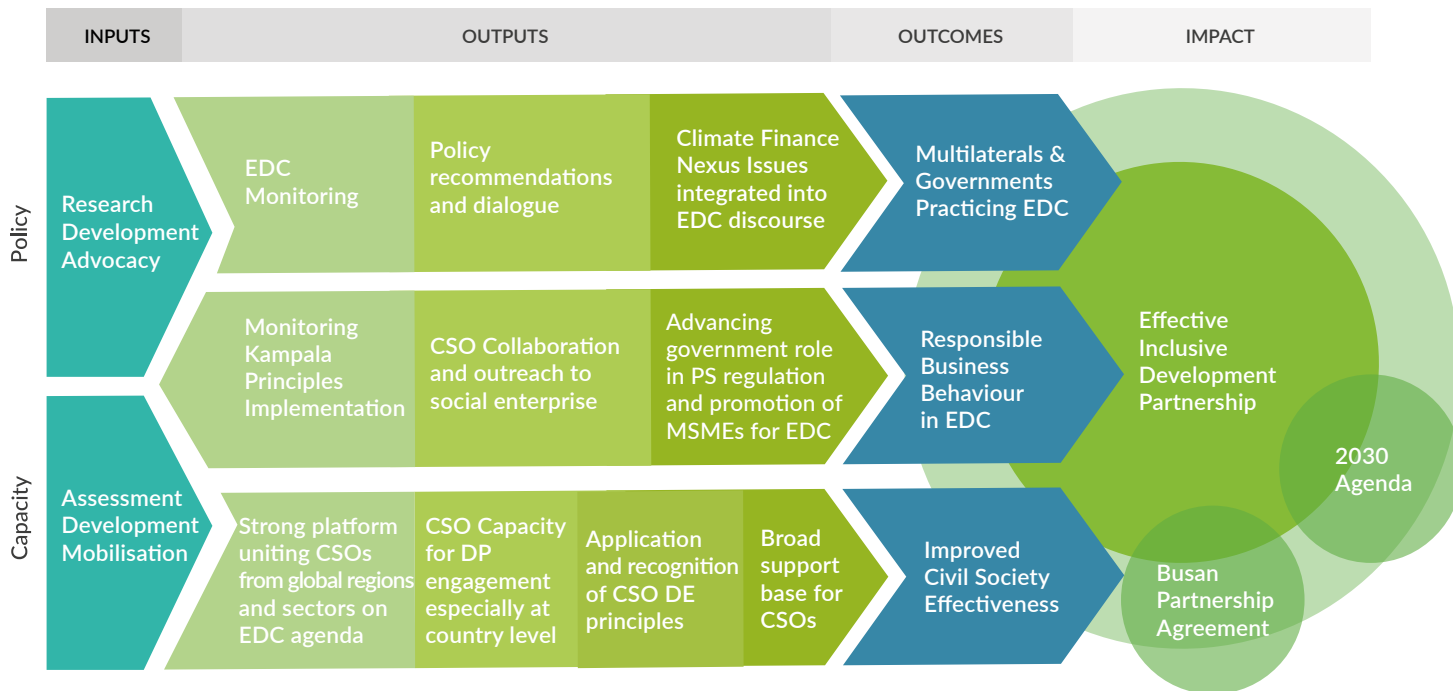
INPUTS

OUTPUTS

OUTCOMES

IMPACT

Policy

Research Development Advocacy

EDC Monitoring

Policy recommendations and dialogue

Climate Finance Nexus Issues integrated into EDC discourse

Multilaterals & Governments Practicing EDC

Monitoring Kampala Principles Implementation

CSO Collaboration and outreach to social enterprise

Advancing government role in PS regulation and promotion of MSMEs for EDC

Responsible Business Behaviour in EDC

Effective Inclusive Development Partnership

2030 Agenda

Capacity

Assessment Development Mobilisation

Strong platform uniting CSOs from global regions and sectors on EDC agenda

CSO Capacity for DP engagement especially at country level

Application and recognition of CSO DE principles

Broad support base for CSOs

Improved Civil Society Effectiveness

Busan Partnership Agreement